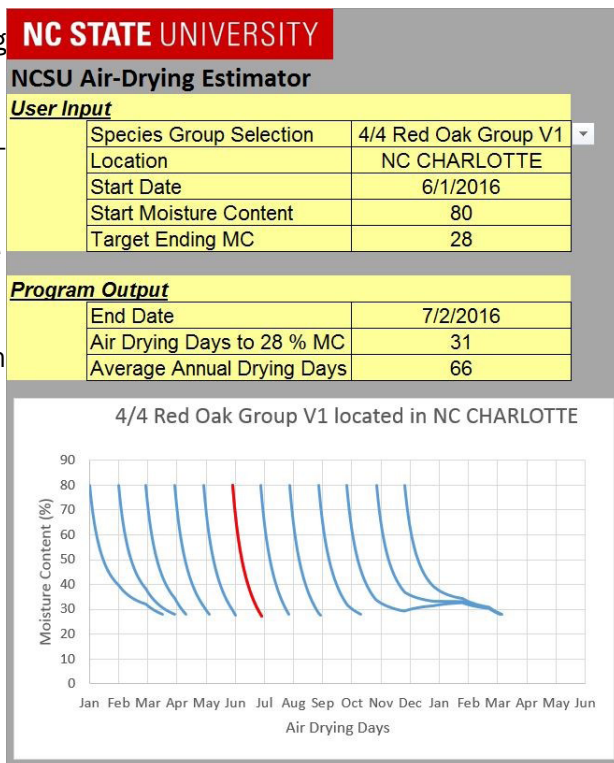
NC STATE UNIVERSITY

NCSU Air-Drying Estimator

User Input

| | |
|---|---|
| Species Group Selection | 4/4 Red Oak Group V1 |
| Location | NC CHARLOTTE |
| Start Date | 6/1/2016 |
| Start Moisture Content | 80 |
| Target Ending MC | 28 |

Program Output

| | |
|---|---|
| End Date | 7/2/2016 |
| Air Drying Days to 28 % MC | 31 |
| Average Annual Drying Days | 66 |

4/4 Red Oak Group V1 located in NC CHARLOTTE

Moisture Content (%)

90
80
70
60
50
40
30
20
10
0

Jan Feb Mar Apr May Jun Jul Aug Sep Oct Nov Dec Jan Feb Mar Apr May Jun

Air Drying Days